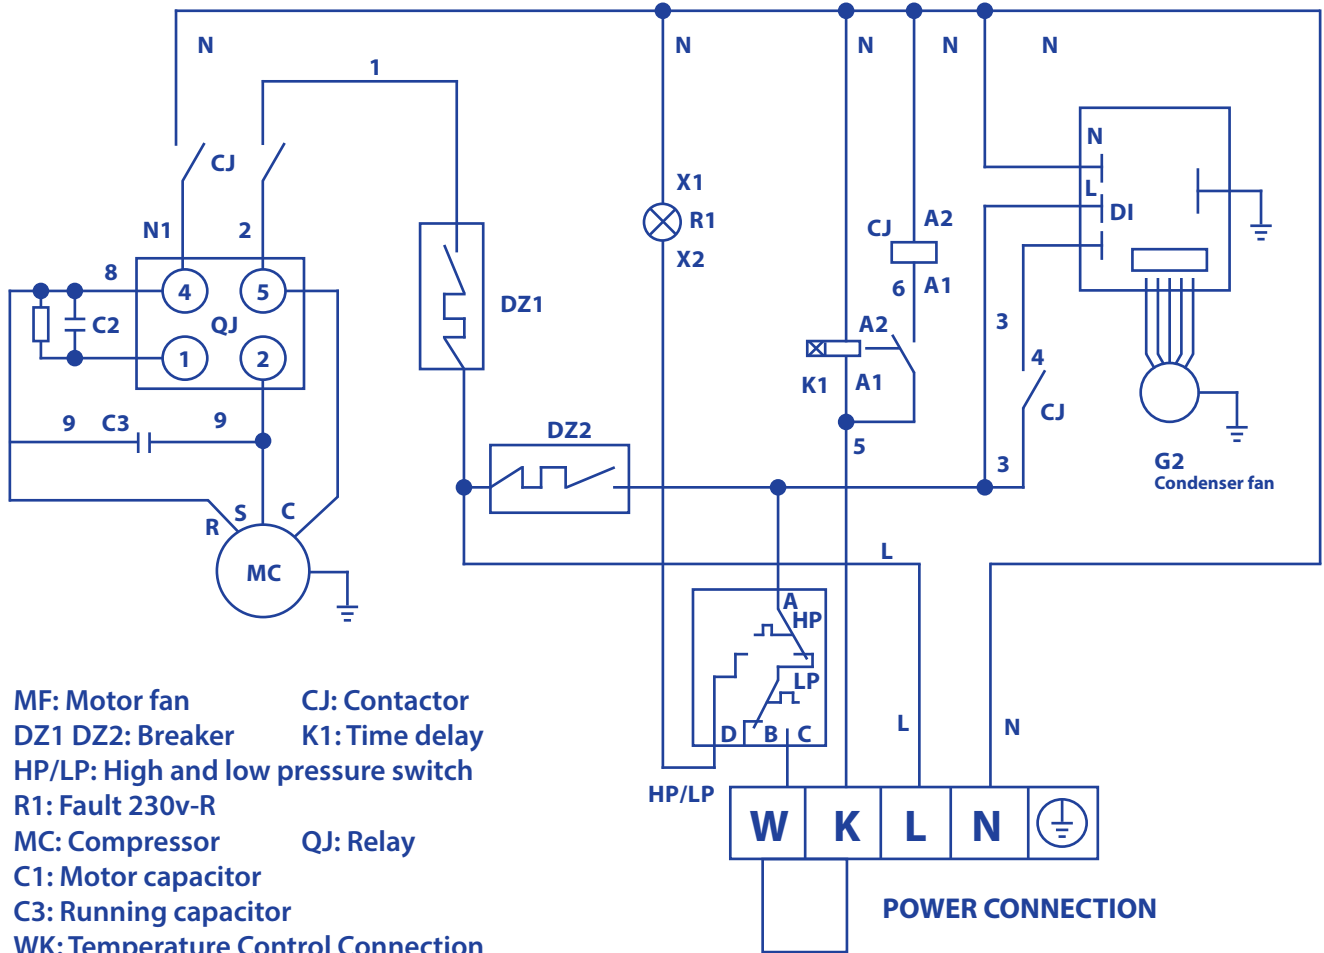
N
1
N
N
N
N
CJ
N1
2
8
4
5
C2
QJ
1
2
9
C3
9
R
S
C
MC
DZ1
X1
R1
X2
CJ
A2
6
A1
A2
K1
A1
5
DZ2
N
L
DI
3
4
CJ
3
G2
Condenser fan
L
A
HP
LP
D
B
C
L
N
HP/LP
W
K
L
N
POWER CONNECTION

MF: Motor fan
CJ: Contactor
DZ1 DZ2: Breaker
K1: Time delay
HP/LP: High and low pressure switch
R1: Fault 230v-R
MC: Compressor
QJ: Relay
C1: Motor capacitor
C3: Running capacitor
WK: Temperature Control Connection